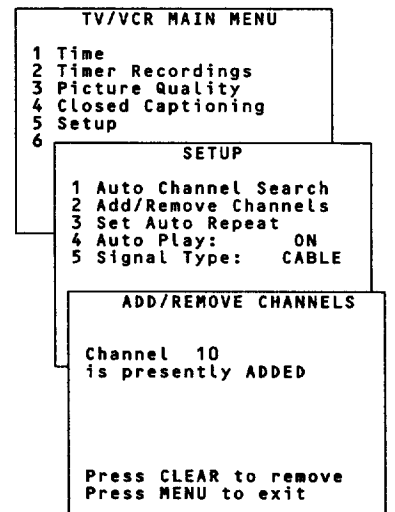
TV/VCR MAIN MENU

1 Time
2 Timer Recordings
3 Picture Quality
4 Closed Captioning
5 Setup
6

SETUP

1 Auto Channel Search
2 Add/Remove Channels
3 Set Auto Repeat
4 Auto Play: ON
5 Signal Type: CABLE

ADD/REMOVE CHANNELS

Channel 10
is presently ADDED

Press CLEAR to remove
Press MENU to exit